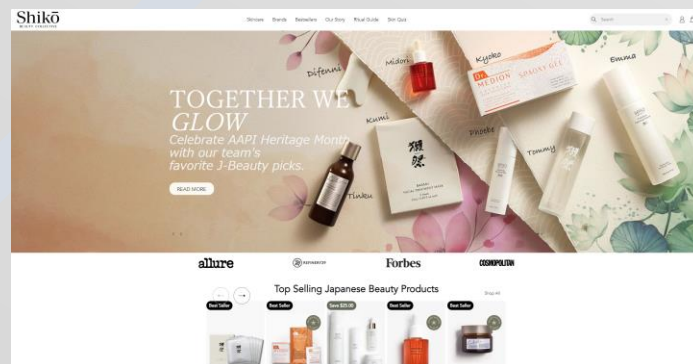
Shikō
BEAUTY BOUTIQUE

Skincare Brands Bestsellers Our Story Ritual Guide Skin Quiz

Search

TOGETHER WE GLOW
Celebrate AAPI Heritage Month with our team's favorite J-Beauty picks.

READ MORE

Difenni
Midori
Kyoko
Emma
Kumi
Phoebe
Tommy
Haku

Dr. MEDION SPADAY GEL

allure
REFINERY29
Forbes
COSMOPOLITAN

Top Selling Japanese Beauty Products

Shop All

Best Seller
Best Seller
Save $20.00
Best Seller
Best Seller